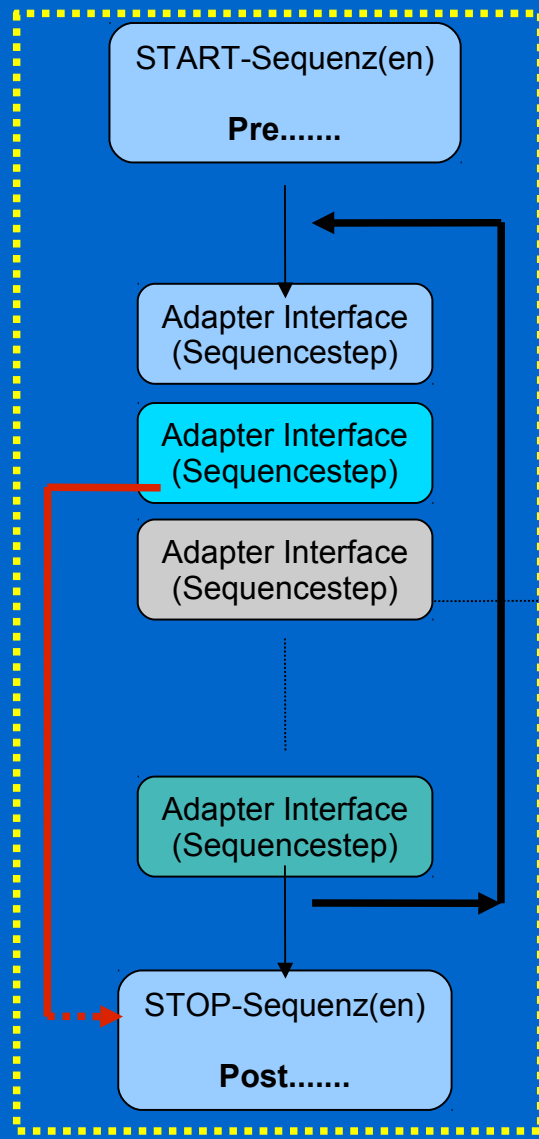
START-Sequenz(en)

**Pre.......**

Adapter Interface (Sequencestep)

Adapter Interface (Sequencestep)

Adapter Interface (Sequencestep)

Adapter Interface (Sequencestep)

STOP-Sequenz(en)

**Post.......**